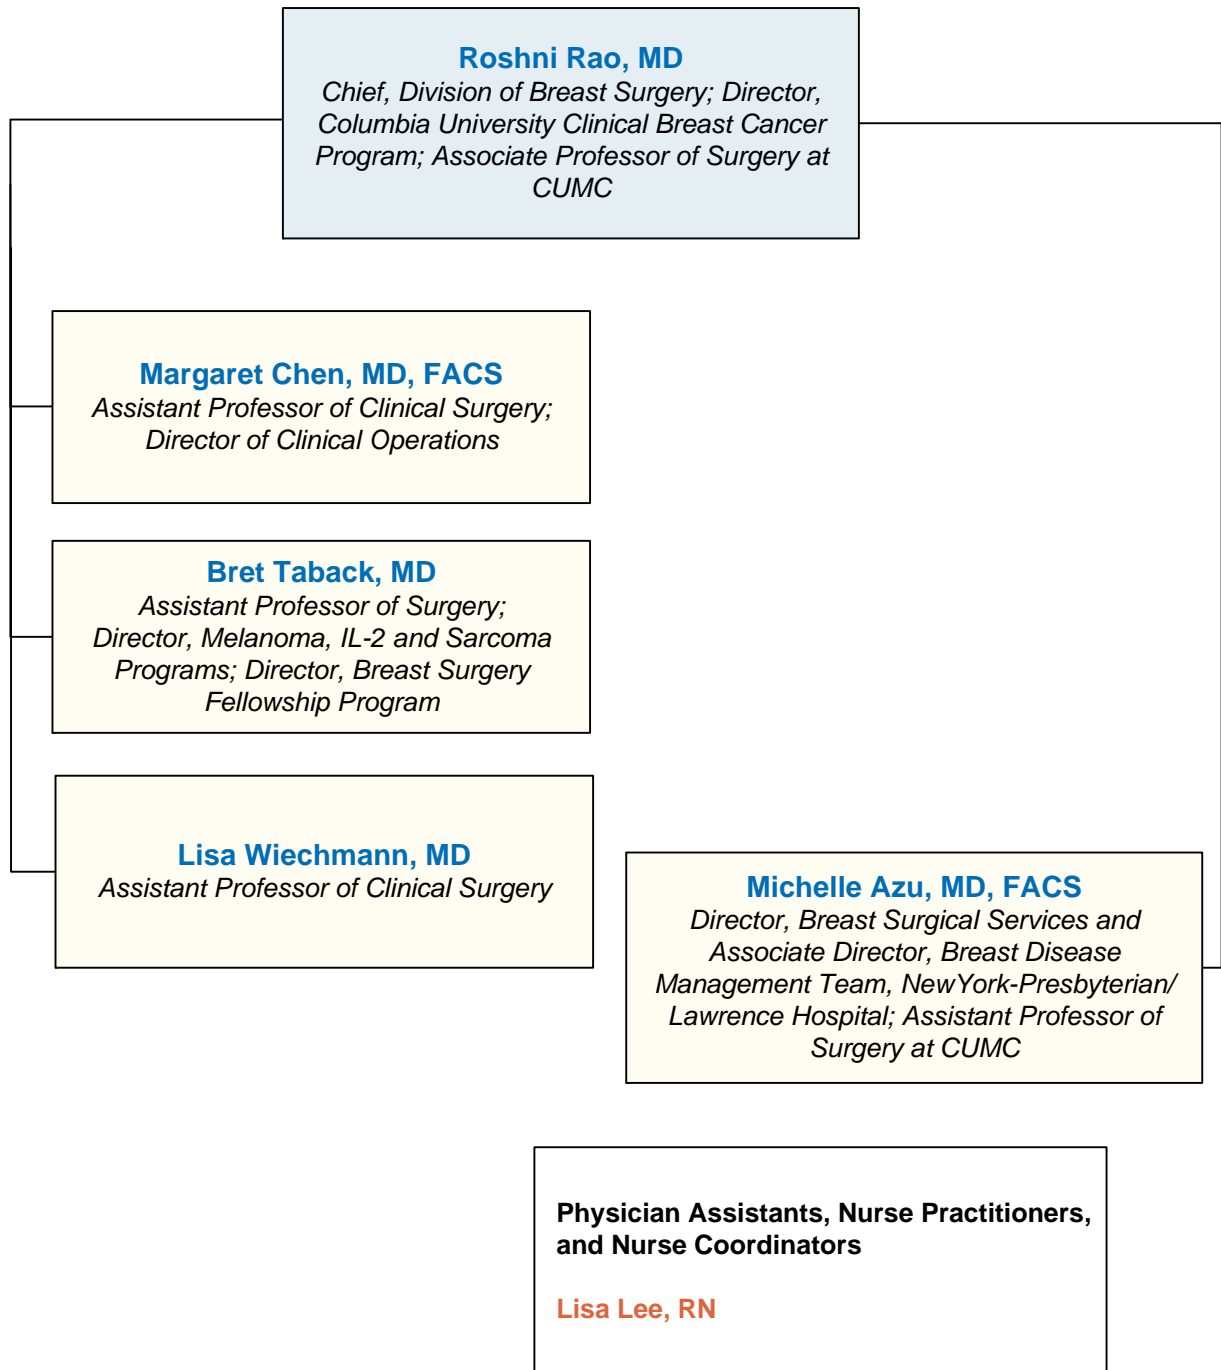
Roshni Rao, MD
Chief, Division of Breast Surgery; Director, Columbia University Clinical Breast Cancer Program; Associate Professor of Surgery at CUMC

Margaret Chen, MD, FACS
Assistant Professor of Clinical Surgery; Director of Clinical Operations

Bret Taback, MD
Assistant Professor of Surgery; Director, Melanoma, IL-2 and Sarcoma Programs; Director, Breast Surgery Fellowship Program

Lisa Wiechmann, MD
Assistant Professor of Clinical Surgery

Michelle Azu, MD, FACS
Director, Breast Surgical Services and Associate Director, Breast Disease Management Team, NewYork-Presbyterian/ Lawrence Hospital; Assistant Professor of Surgery at CUMC

Physician Assistants, Nurse Practitioners, and Nurse Coordinators

Lisa Lee, RN